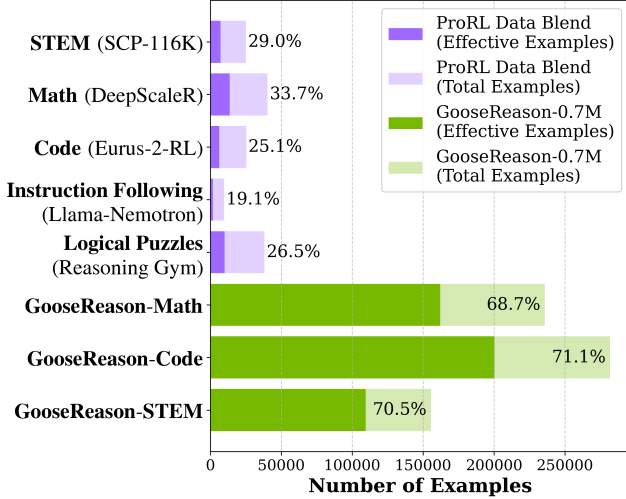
STEM (SCP-116K) 29.0%

Math (DeepScaleR) 33.7%

Code (Eurus-2-RL) 25.1%

Instruction Following (Llama-Nemotron) 19.1%

Logical Puzzles (Reasoning Gym) 26.5%

GooseReason-Math 68.7%

GooseReason-Code 71.1%

GooseReason-STEM 70.5%

ProRL Data Blend (Effective Examples)
ProRL Data Blend (Total Examples)
GooseReason-0.7M (Effective Examples)
GooseReason-0.7M (Total Examples)

0 50000 100000 150000 200000 250000

Number of Examples